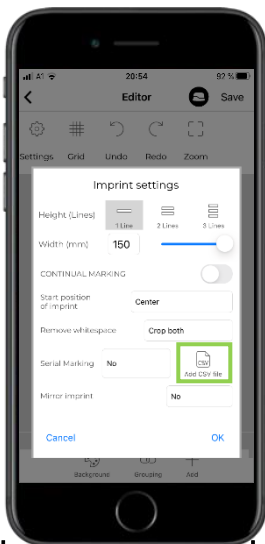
20:54
92 %
Editor
Save
Settings
Grid
Undo
Redo
Zoom
Imprint settings
Height (Lines)
1 Line
2 Lines
3 Lines
Width (mm)
150
CONTINUAL MARKING
Start position of imprint
Center
Remove whitespace
Crop both
Serial Marking
No
CSV
Add CSV file
Mirror imprint
No
Cancel
OK
Background
Grouping
Add